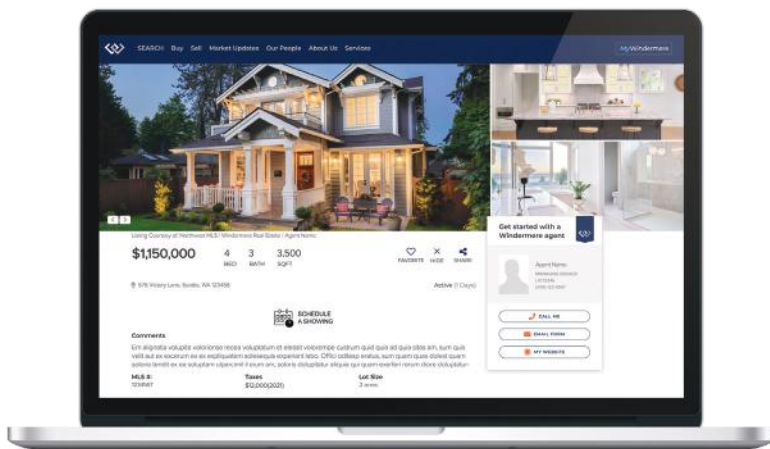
SEARCH Buy Sell Market Updates Our People About Us Services

MyWindermere

Listing Courtesy of Northwest MLS / Windermere Real Estate / Agent Name

$1,150,000

4 BED

3 BATH

3,500 SQFT

FAVORITE HIDE SHARE

578 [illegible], Seattle, WA 98498

Active (1 Days)

SCHEDULE A SHOWING

Comments

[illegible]

MLS #: 1234567

Taxes $12,000(2021)

Lot Size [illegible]

Get started with a Windermere agent

Agent Name

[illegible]

CALL ME

EMAIL FORM

MY WEBSITE